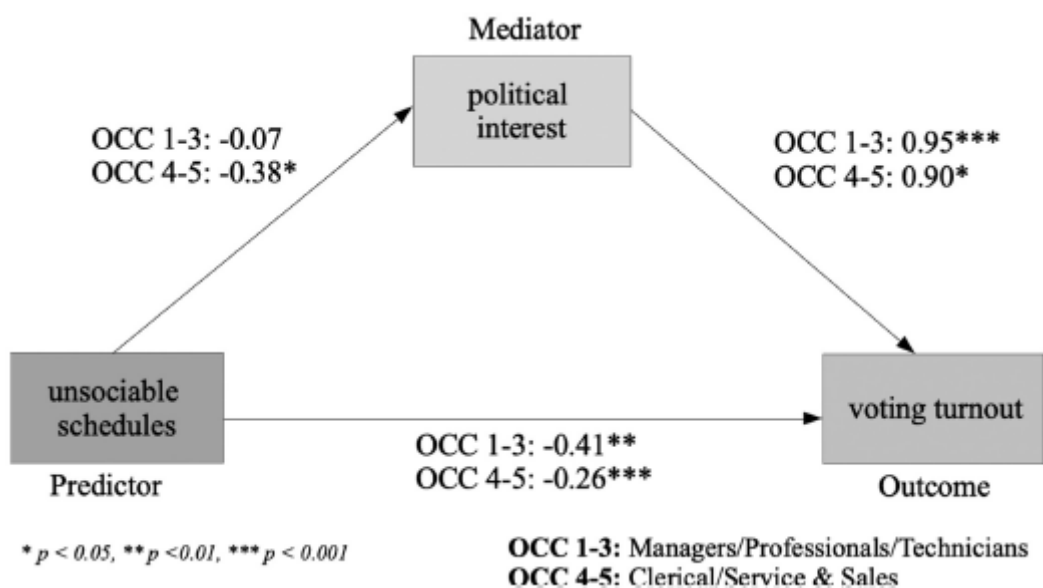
Mediator

political interest

OCC 1-3: -0.07
OCC 4-5: -0.38*

OCC 1-3: 0.95***
OCC 4-5: 0.90*

unsociable schedules

Predictor

voting turnout

Outcome

OCC 1-3: -0.41**
OCC 4-5: -0.26***

* $p < 0.05$, ** $p < 0.01$, *** $p < 0.001$

**OCC 1-3:** Managers/Professionals/Technicians
**OCC 4-5:** Clerical/Service & Sales